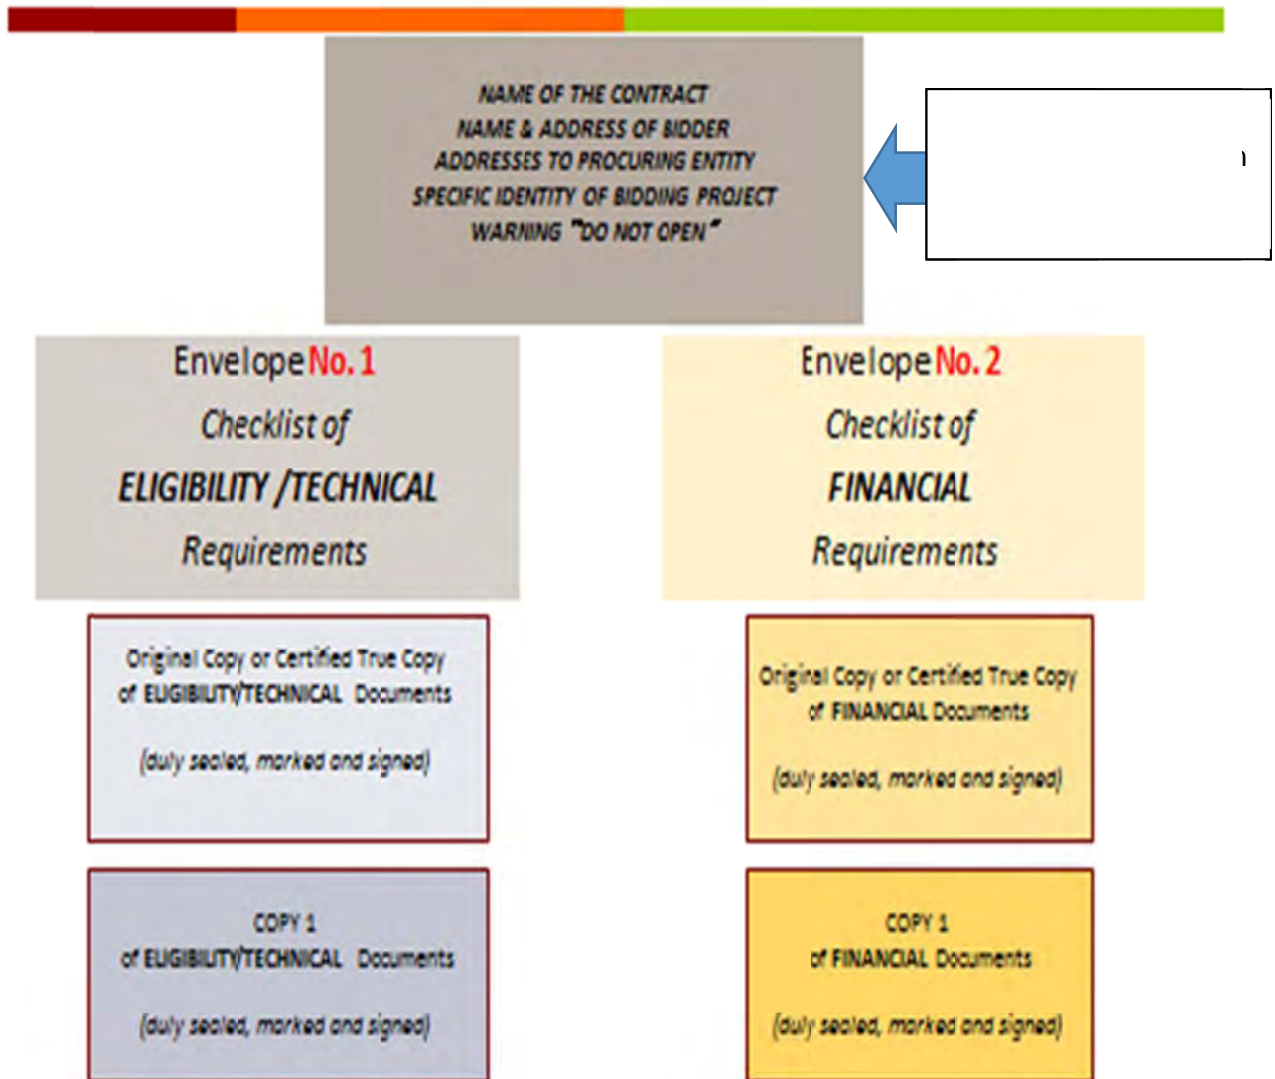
NAME OF THE CONTRACT
NAME & ADDRESS OF BIDDER
ADDRESSES TO PROCURING ENTITY
SPECIFIC IDENTITY OF BIDDING PROJECT
WARNING "DO NOT OPEN"

Envelope No. 1
Checklist of
ELIGIBILITY /TECHNICAL
Requirements

Envelope No. 2
Checklist of
FINANCIAL
Requirements

Original Copy or Certified True Copy of ELIGIBILITY/TECHNICAL Documents
(duly sealed, marked and signed)

Original Copy or Certified True Copy of FINANCIAL Documents
(duly sealed, marked and signed)

COPY 1
of ELIGIBILITY/TECHNICAL Documents
(duly sealed, marked and signed)

COPY 1
of FINANCIAL Documents
(duly sealed, marked and signed)